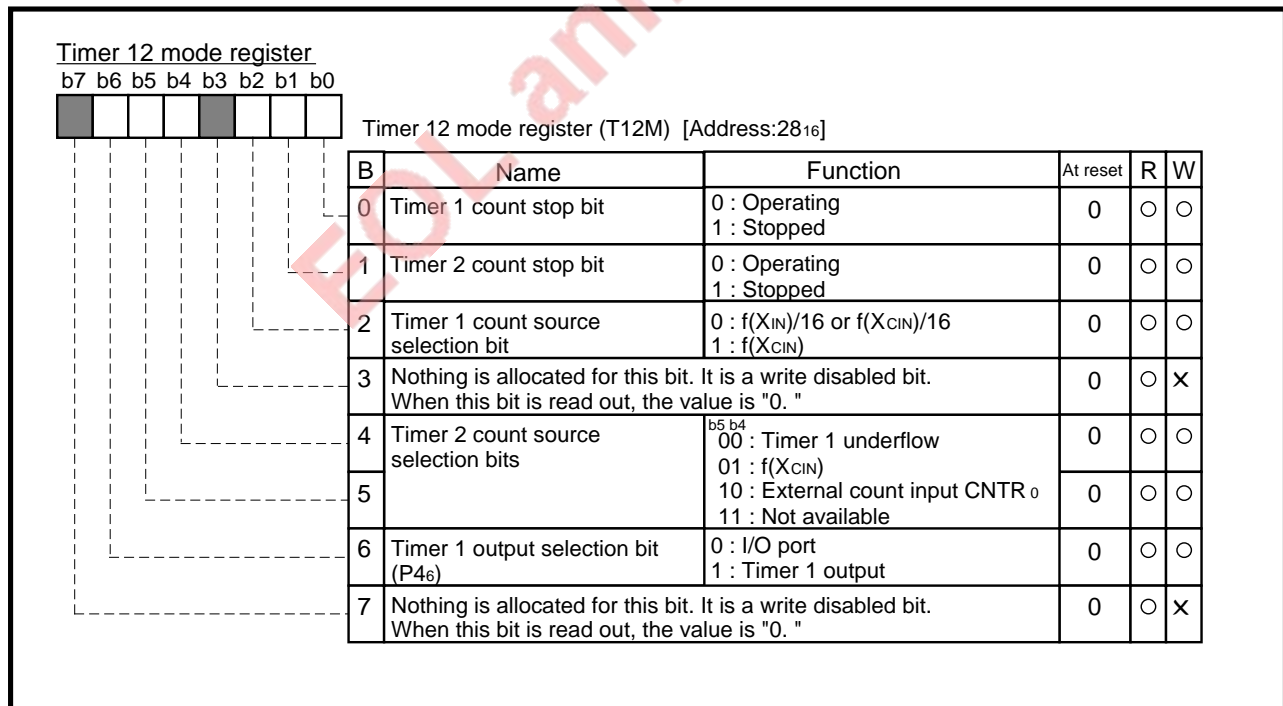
Timer 12 mode register
b7 b6 b5 b4 b3 b2 b1 b0

Timer 12 mode register (T12M) [Address:$28_{16}$]

| B | Name | Function | At reset | R | W |
|---|---|---|---|---|---|
| 0 | Timer 1 count stop bit | 0 : Operating<br>1 : Stopped | 0 | ○ | ○ |
| 1 | Timer 2 count stop bit | 0 : Operating<br>1 : Stopped | 0 | ○ | ○ |
| 2 | Timer 1 count source selection bit | 0 : $f(X_{IN})/16$ or $f(X_{CIN})/16$<br>1 : $f(X_{CIN})$ | 0 | ○ | ○ |
| 3 | Nothing is allocated for this bit. It is a write disabled bit. When this bit is read out, the value is "0. " | | 0 | ○ | × |
| 4 | Timer 2 count source selection bits | b5 b4<br>00 : Timer 1 underflow<br>01 : $f(X_{CIN})$ | 0 | ○ | ○ |
| 5 | | 10 : External count input $CNTR_0$<br>11 : Not available | 0 | ○ | ○ |
| 6 | Timer 1 output selection bit ($P4_6$) | 0 : I/O port<br>1 : Timer 1 output | 0 | ○ | ○ |
| 7 | Nothing is allocated for this bit. It is a write disabled bit. When this bit is read out, the value is "0. " | | 0 | ○ | × |

EOLan